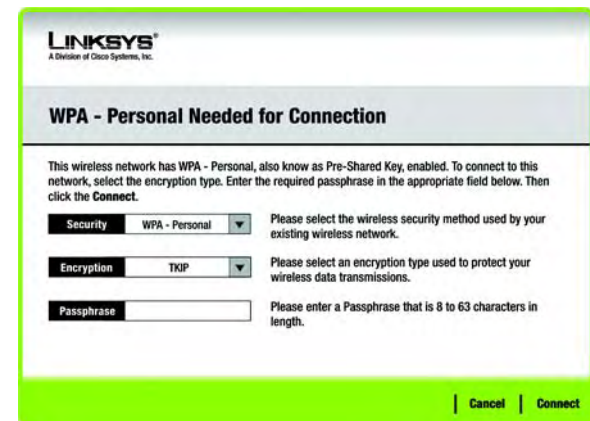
LINKSYS®
A Division of Cisco Systems, Inc.

WPA - Personal Needed for Connection

This wireless network has WPA - Personal, also know as Pre-Shared Key, enabled. To connect to this network, select the encryption type. Enter the required passphrase in the appropriate field below. Then click the **Connect**.

| | | |
|---|---|---|
| Security | WPA - Personal | Please select the wireless security method used by your existing wireless network. |
| Encryption | TKIP | Please select an encryption type used to protect your wireless data transmissions. |
| Passphrase | | Please enter a Passphrase that is 8 to 63 characters in length. |

Cancel | Connect